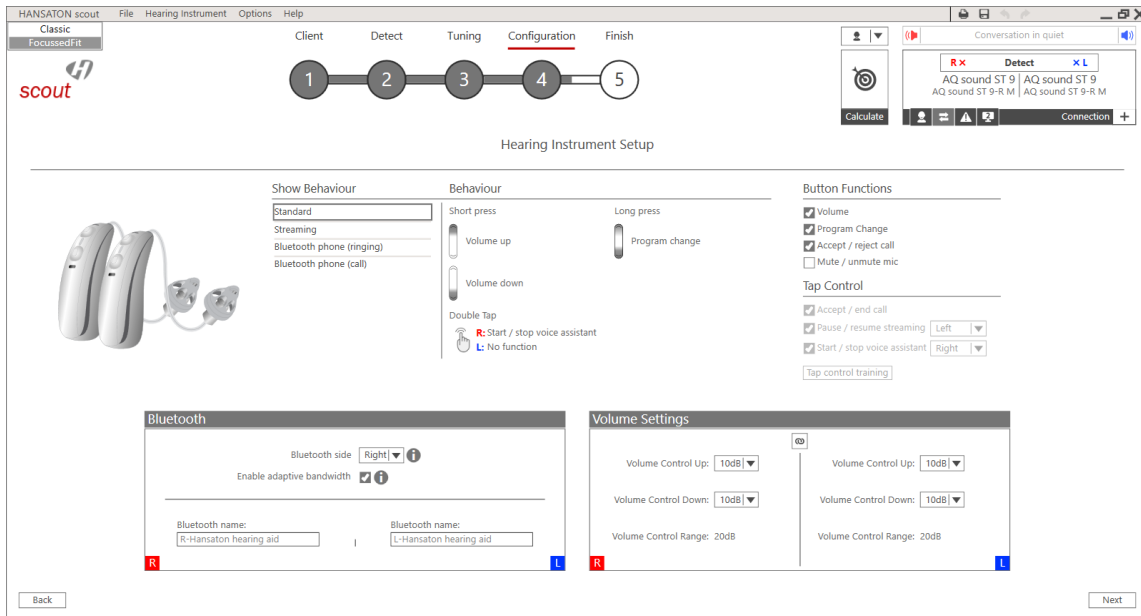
HANSATON scout File Hearing Instrument Options Help

Classic
FocussedFit

scout

Client Detect Tuning Configuration Finish

1 2 3 4 5

Calculate

Conversation in quiet

R × Detect × L
AQ sound ST 9 | AQ sound ST 9
AQ sound ST 9-R M | AQ sound ST 9-R M

Connection +

Hearing Instrument Setup

Show Behaviour
Standard
Streaming
Bluetooth phone (ringing)
Bluetooth phone (call)

Behaviour
Short press
Volume up
Volume down
Long press
Program change
Double Tap
R: Start / stop voice assistant
L: No function

Button Functions
Volume
Program Change
Accept / reject call
Mute / unmute mic

Tap Control
Accept / end call
Pause / resume streaming Left
Start / stop voice assistant Right
Tap control training

Bluetooth
Bluetooth side Right
Enable adaptive bandwidth
Bluetooth name:
R-Hansaton hearing aid
Bluetooth name:
L-Hansaton hearing aid
R L

Volume Settings
Volume Control Up: 10dB
Volume Control Down: 10dB
Volume Control Range: 20dB
Volume Control Up: 10dB
Volume Control Down: 10dB
Volume Control Range: 20dB
R L

Back
Next